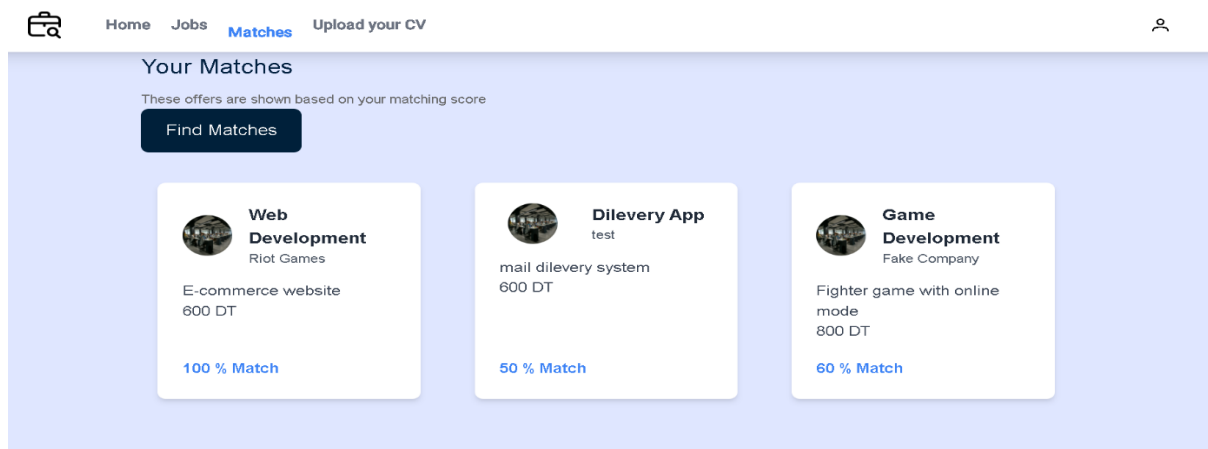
Home Jobs Matches Upload your CV

Your Matches

These offers are shown based on your matching score

Find Matches

Web Development
Riot Games

E-commerce website
600 DT

100 % Match

Dilevery App
test

mail dilevery system
600 DT

50 % Match

Game Development
Fake Company

Fighter game with online mode
800 DT

60 % Match